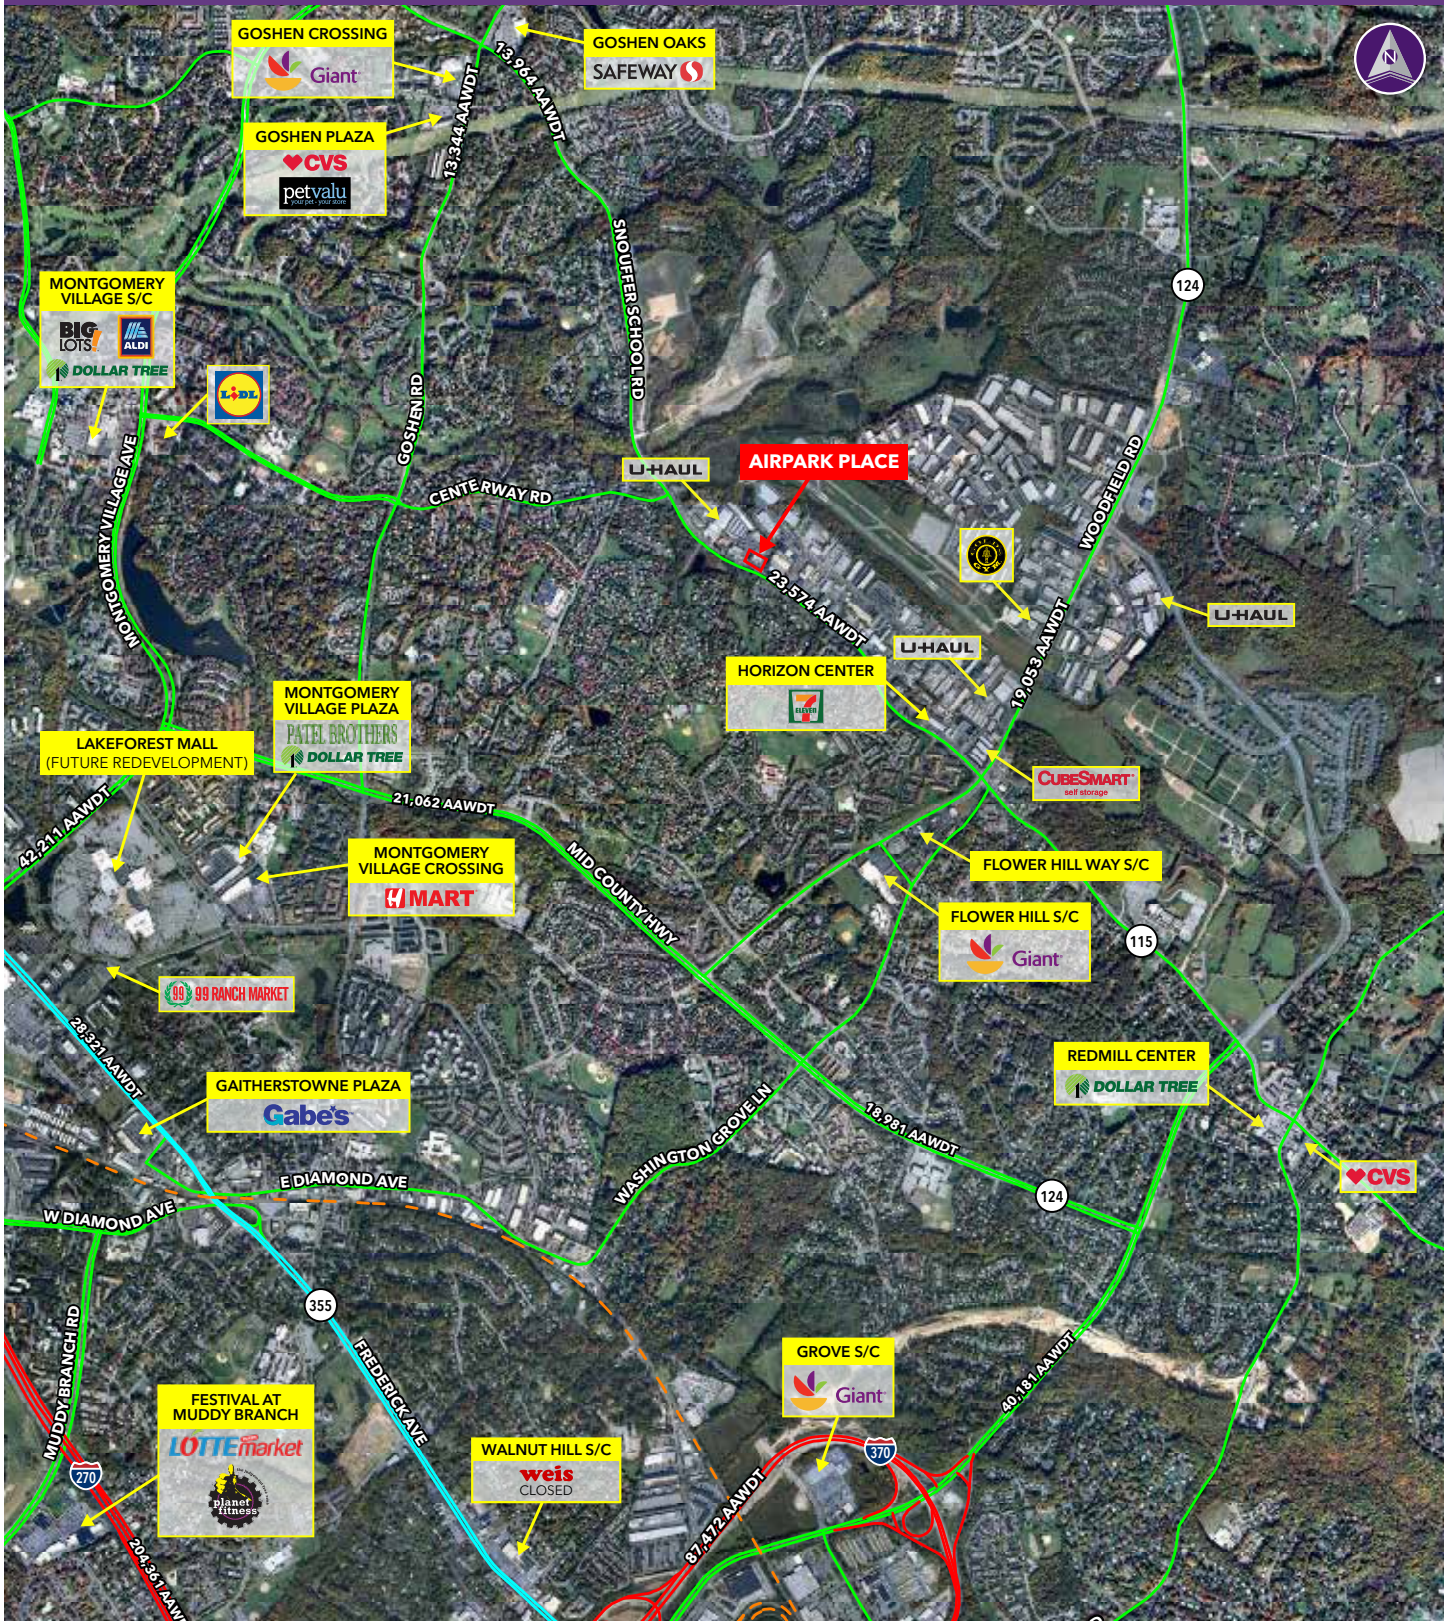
GOSHEN CROSSING
Giant
GOSHEN OAKS
SAFEWAY
GOSHEN PLAZA
CVS
petvalu
13,964 AADWT
13,344 AADWT
MONTGOMERY VILLAGE S/C
BIG LOTS
ALDI
DOLLAR TREE
LIDL
SNOUFFER SCHOOL RD
GOSHEN RD
124
CENTERWAY RD
U-HAUL
AIRPARK PLACE
WOODFIELD RD
MONTGOMERY VILLAGE AVE
23,574 AADWT
U-HAUL
U-HAUL
19,053 AADWT
HORIZON CENTER
7-ELEVEN
MONTGOMERY VILLAGE PLAZA
PATEL BROTHERS
DOLLAR TREE
LAKEFOREST MALL (FUTURE REDEVELOPMENT)
21,062 AADWT
CUBESMART self storage
42,211 AADWT
MID COUNTY HWY
MONTGOMERY VILLAGE CROSSING
H MART
FLOWER HILL WAY S/C
FLOWER HILL S/C
Giant
115
99 RANCH MARKET
28,321 AADWT
REDMILL CENTER
DOLLAR TREE
GAITHERSTOWNE PLAZA
Gabe's
WASHINGTON GROVE LN
18,981 AADWT
CVS
E DIAMOND AVE
W DIAMOND AVE
124
355
MUDDY BRANCH RD
FREDERICK AVE
GROVE S/C
Giant
40,181 AADWT
FESTIVAL AT MUDDY BRANCH
LOTTE market
planet fitness
WALNUT HILL S/C
weis
CLOSED
370
270
87,472 AADWT
204,361 AAW